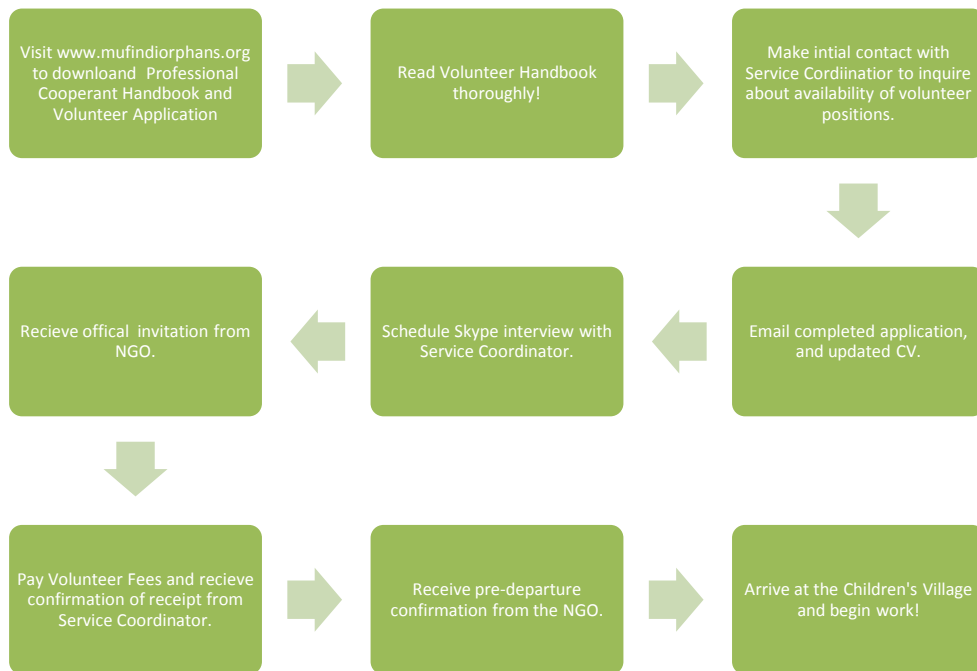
Visit www.mufindiorphans.org to downloand Professional Cooperant Handbook and Volunteer Application

Read Volunteer Handbook thoroughly!

Make intial contact with Service Cordiinatior to inquire about availability of volunteer positions.

Email completed application, and updated CV.

Schedule Skype interview with Service Coordinator.

Recieve offical invitation from NGO.

Pay Volunteer Fees and recieve confirmation of receipt from Service Coordinator.

Receive pre-departure confirmation from the NGO.

Arrive at the Children's Village and begin work!